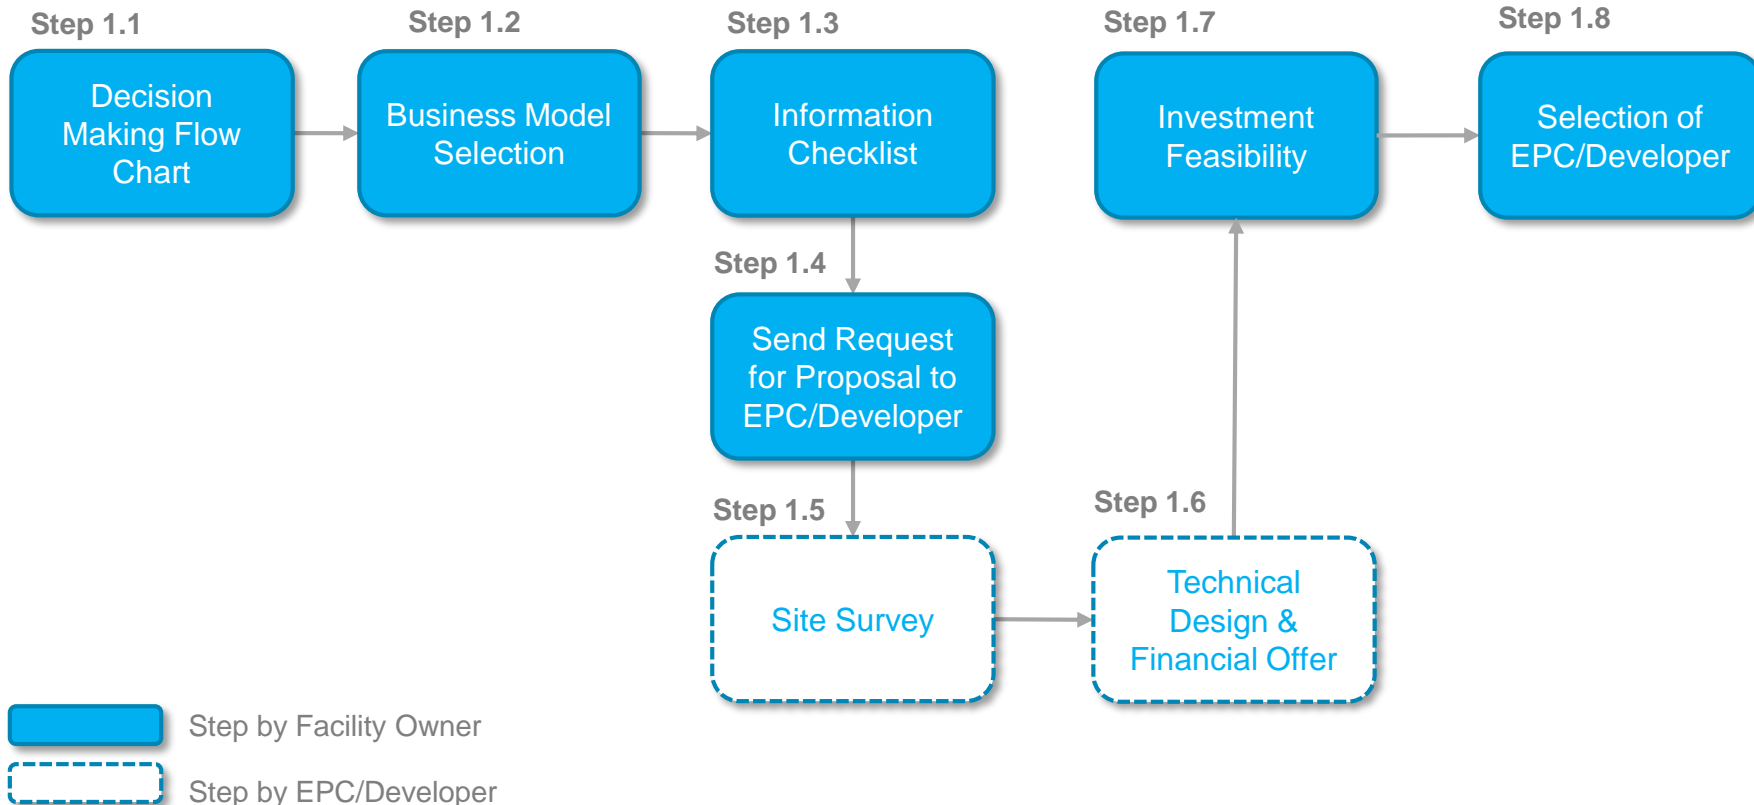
Step 1.1
Decision Making Flow Chart

Step 1.2
Business Model Selection

Step 1.3
Information Checklist

Step 1.4
Send Request for Proposal to EPC/Developer

Step 1.5
Site Survey

Step 1.6
Technical Design & Financial Offer

Step 1.7
Investment Feasibility

Step 1.8
Selection of EPC/Developer

Step by Facility Owner

Step by EPC/Developer